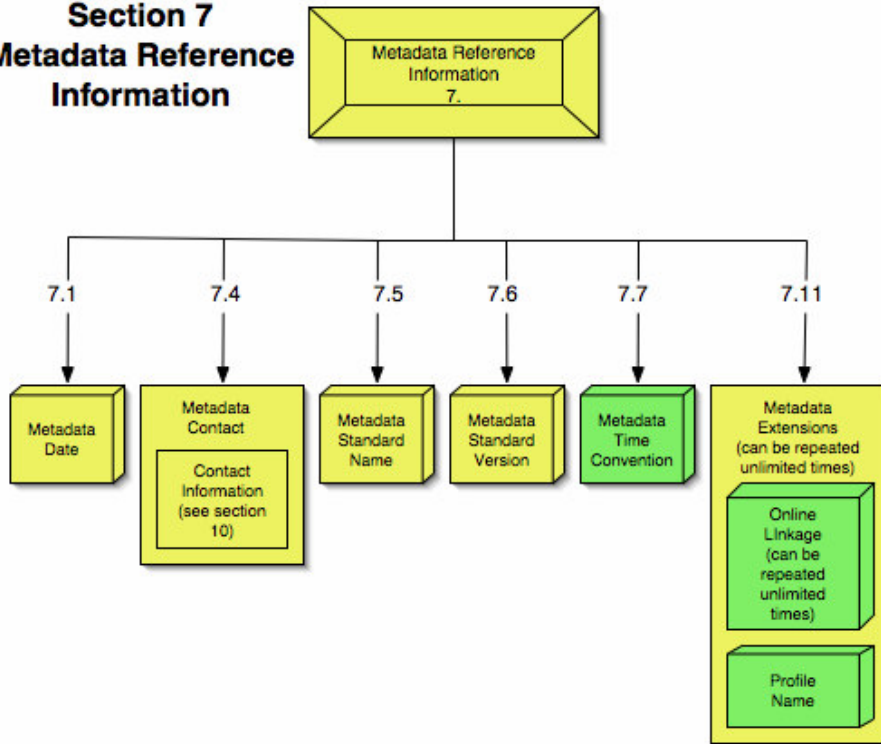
Section 7
Metadata Reference
Information

Metadata Reference Information
7.

7.1

Metadata Date

7.4

Metadata Contact

Contact Information (see section 10)

7.5

Metadata Standard Name

7.6

Metadata Standard Version

7.7

Metadata Time Convention

7.11

Metadata Extensions (can be repeated unlimited times)

Online LInkage (can be repeated unlimited times)

Profile Name